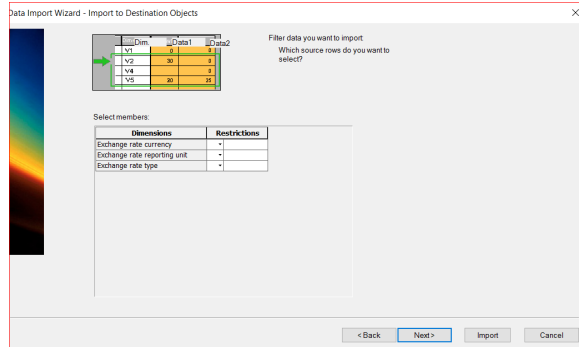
Data Import Wizard - Import to Destination Objects

| Dim. | Data1 | Data2 |
|---|---|---|
| V1 | 0 | 0 |
| V2 | 30 | 0 |
| V4 | | 0 |
| V5 | 20 | 35 |

Filter data you want to import
Which source rows do you want to select?

Select members:

| Dimensions | Restrictions |
|---|---|
| Exchange rate currency | |
| Exchange rate reporting unit | |
| Exchange rate type | |

< Back
Next >
Import
Cancel